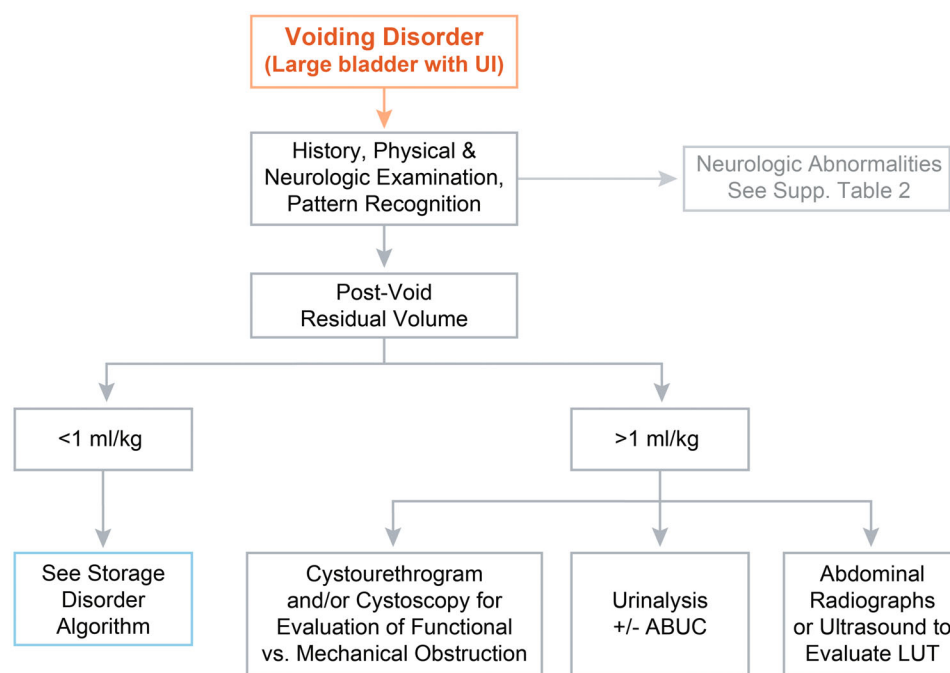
Voiding Disorder
(Large bladder with UI)

History, Physical & Neurologic Examination, Pattern Recognition

Neurologic Abnormalities See Supp. Table 2

Post-Void Residual Volume

<1 ml/kg

>1 ml/kg

See Storage Disorder Algorithm

Cystourethrogram and/or Cystoscopy for Evaluation of Functional vs. Mechanical Obstruction

Urinalysis +/- ABUC

Abdominal Radiographs or Ultrasound to Evaluate LUT